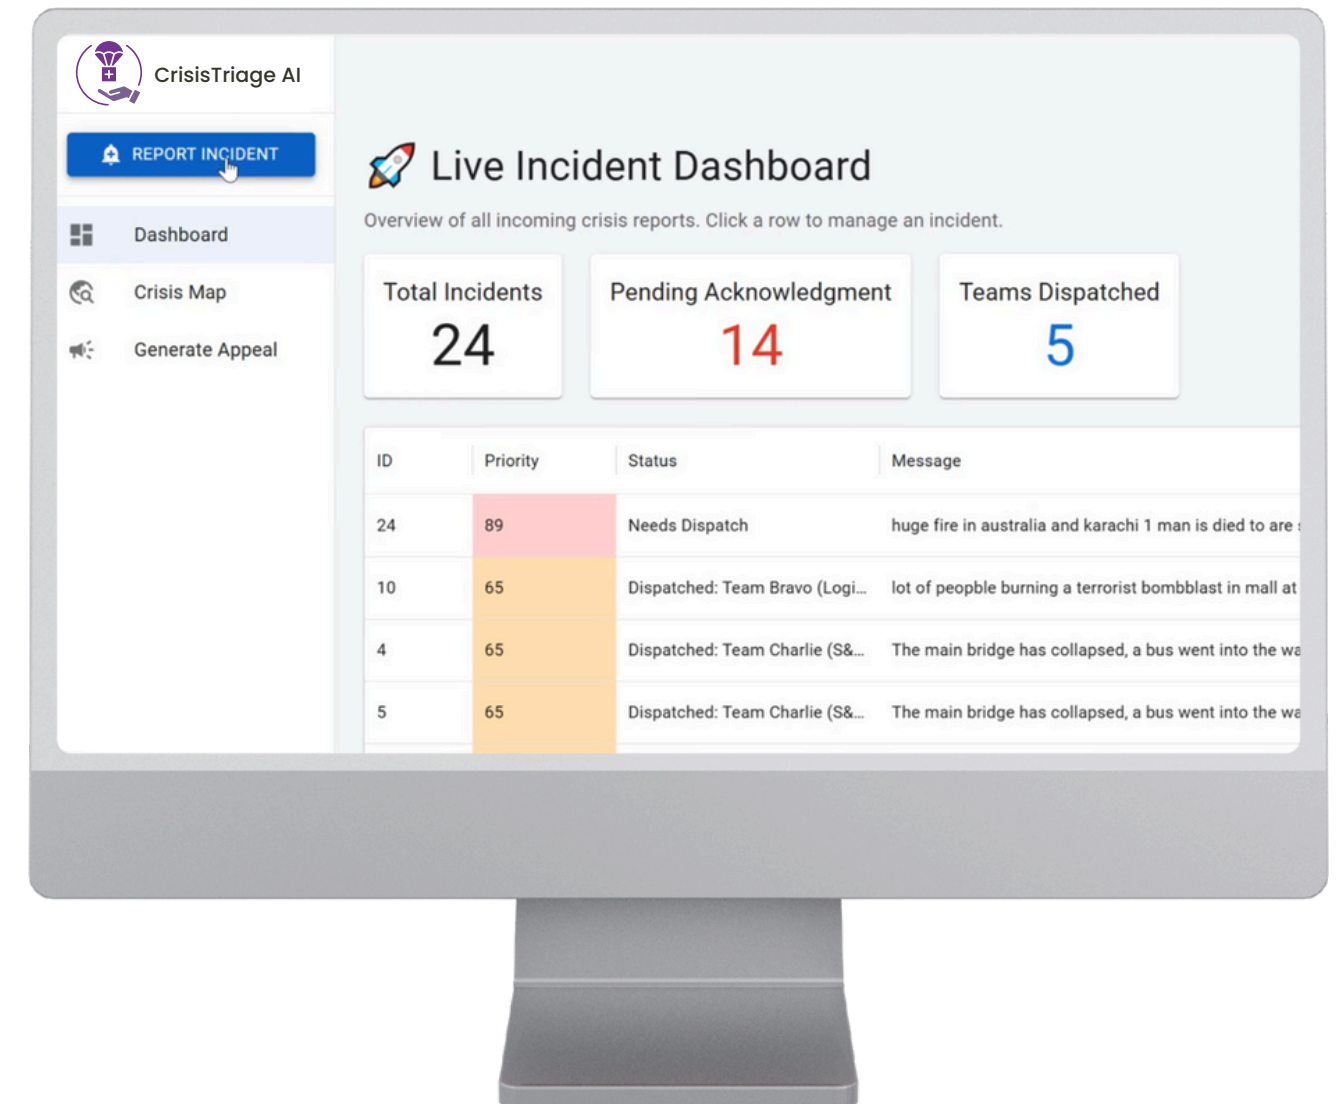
CrisisTriage AI

REPORT INCIDENT

Dashboard

Crisis Map

Generate Appeal

Live Incident Dashboard

Overview of all incoming crisis reports. Click a row to manage an incident.

Total Incidents
24

Pending Acknowledgment
14

Teams Dispatched
5

| ID | Priority | Status | Message |
|---|---|---|---|
| 24 | 89 | Needs Dispatch | huge fire in australia and karachi 1 man is died to are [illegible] |
| 10 | 65 | Dispatched: Team Bravo (Logi... | lot of peopble burning a terrorist bombblast in mall at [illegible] |
| 4 | 65 | Dispatched: Team Charlie (S&... | The main bridge has collapsed, a bus went into the wa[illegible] |
| 5 | 65 | Dispatched: Team Charlie (S&... | The main bridge has collapsed, a bus went into the wa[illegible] |